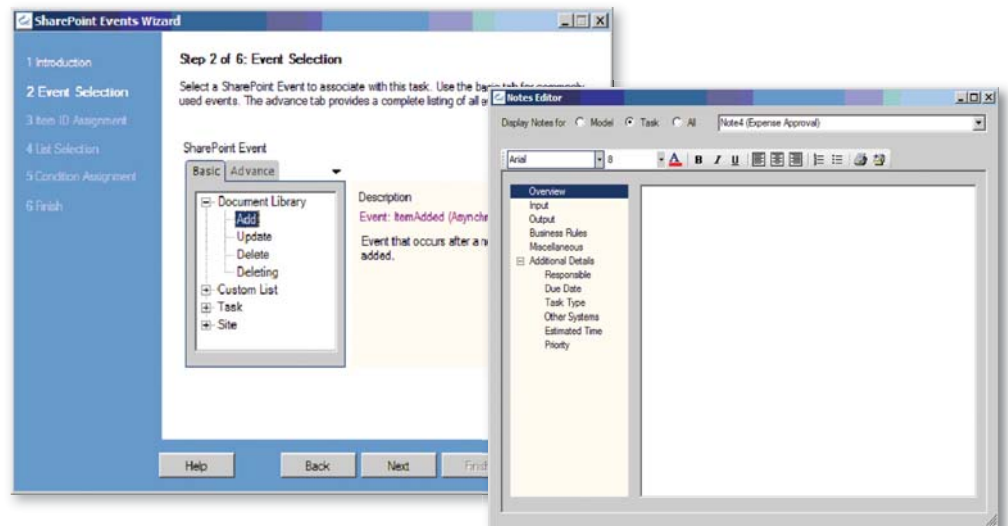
SharePoint Events Wizard

1 Introduction
2 Event Selection
3 Item ID Assignment
4 List Selection
5 Condition Assignment
6 Finish

Step 2 of 6: Event Selection

Select a SharePoint Event to associate with this task. Use the basic tab for commonly used events. The advance tab provides a complete listing of all e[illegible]

SharePoint Event

Basic Advance

Document Library
Add
Update
Delete
Deleting
Custom List
Task
Site

Description
Event: ItemAdded (Asynch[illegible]

Event that occurs after a n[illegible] added.

Help Back Next Finis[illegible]

Notes Editor

Display Notes for Model Task All Note4 (Expense Approval)

Arial 8 B I U

Overview
Input
Output
Business Rules
Miscellaneous
Additional Details
Responsible
Due Date
Task Type
Other Systems
Estimated Time
Priority